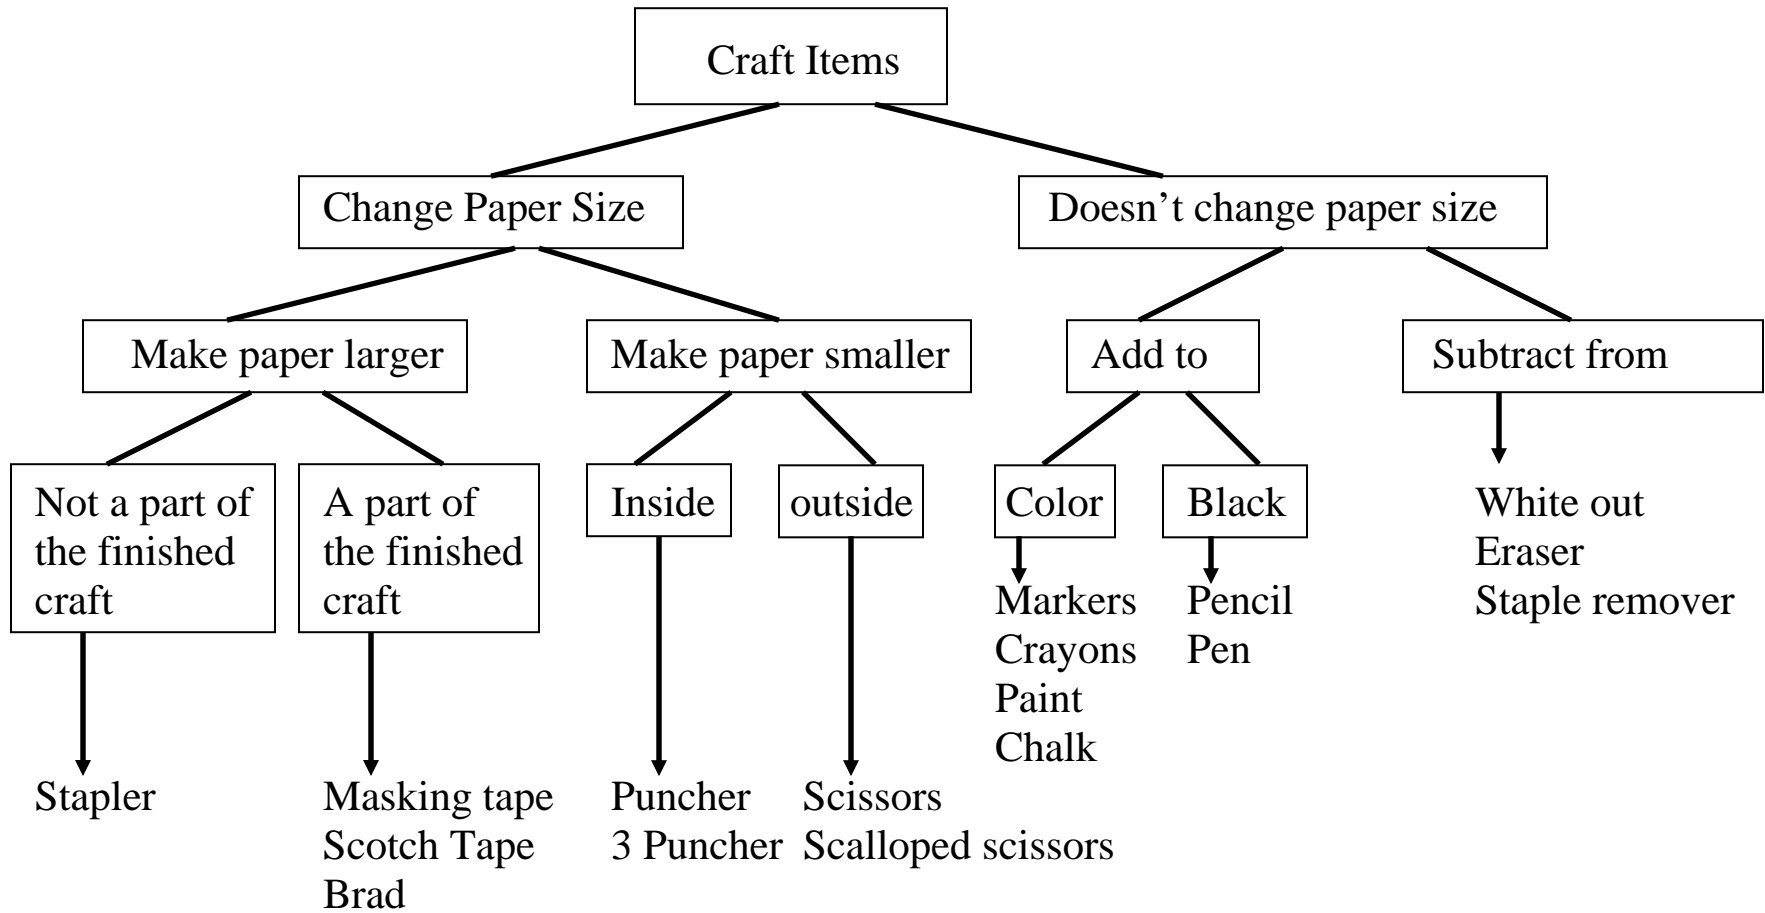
Craft Items

Change Paper Size

Doesn’t change paper size

Make paper larger

Make paper smaller

Add to

Subtract from

Not a part of the finished craft

A part of the finished craft

Inside

outside

Color

Black

White out
Eraser
Staple remover

Markers
Crayons
Paint
Chalk

Pencil
Pen

Stapler

Masking tape
Scotch Tape
Brad

Puncher
3 Puncher

Scissors
Scalloped scissors